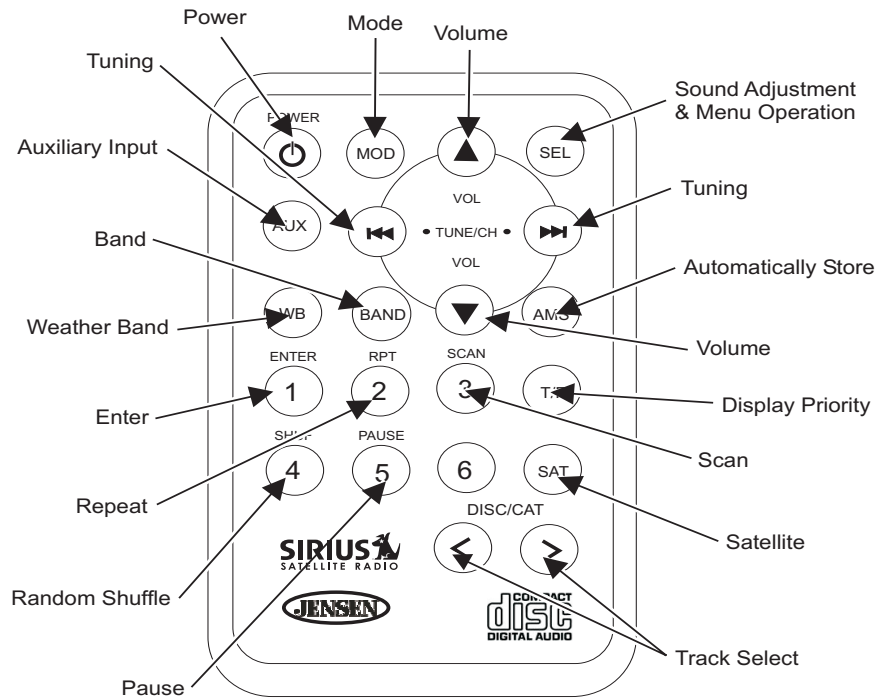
Power

Mode

Volume

Tuning

Sound Adjustment & Menu Operation

POWER

MOD

SEL

Auxiliary Input

Tuning

VOL

AUX

• TUNE/CH •

Band

VOL

Automatically Store

WB

BAND

AMS

Weather Band

Volume

ENTER

RPT

SCAN

1

2

3

T/D

Display Priority

Enter

SHUF

PAUSE

Scan

4

5

6

SAT

Repeat

DISC/CAT

Satellite

SIRIUS SATELLITE RADIO

Random Shuffle

JENSEN

COMPACT disc DIGITAL AUDIO

Track Select

Pause